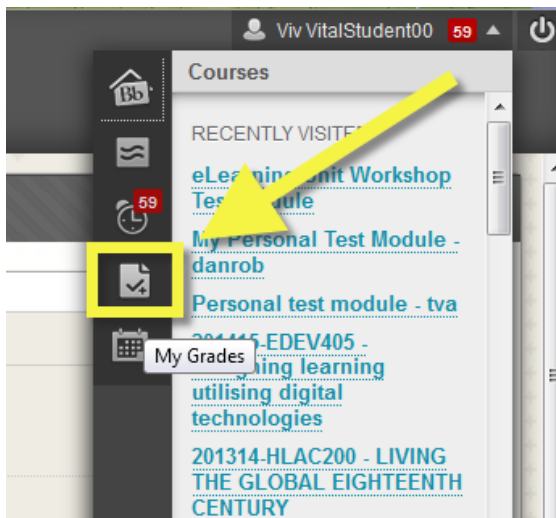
Viv VitalStudent00 59

Bb

59

My Grades

Courses

RECENTLY VISITE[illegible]

eLea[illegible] Unit Workshop Te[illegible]ule

My Personal Test Module - danrob

Personal test module - tva

201415-EDEV405 - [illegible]ing learning utilising digital technologies

201314-HLAC200 - LIVING THE GLOBAL EIGHTEENTH CENTURY